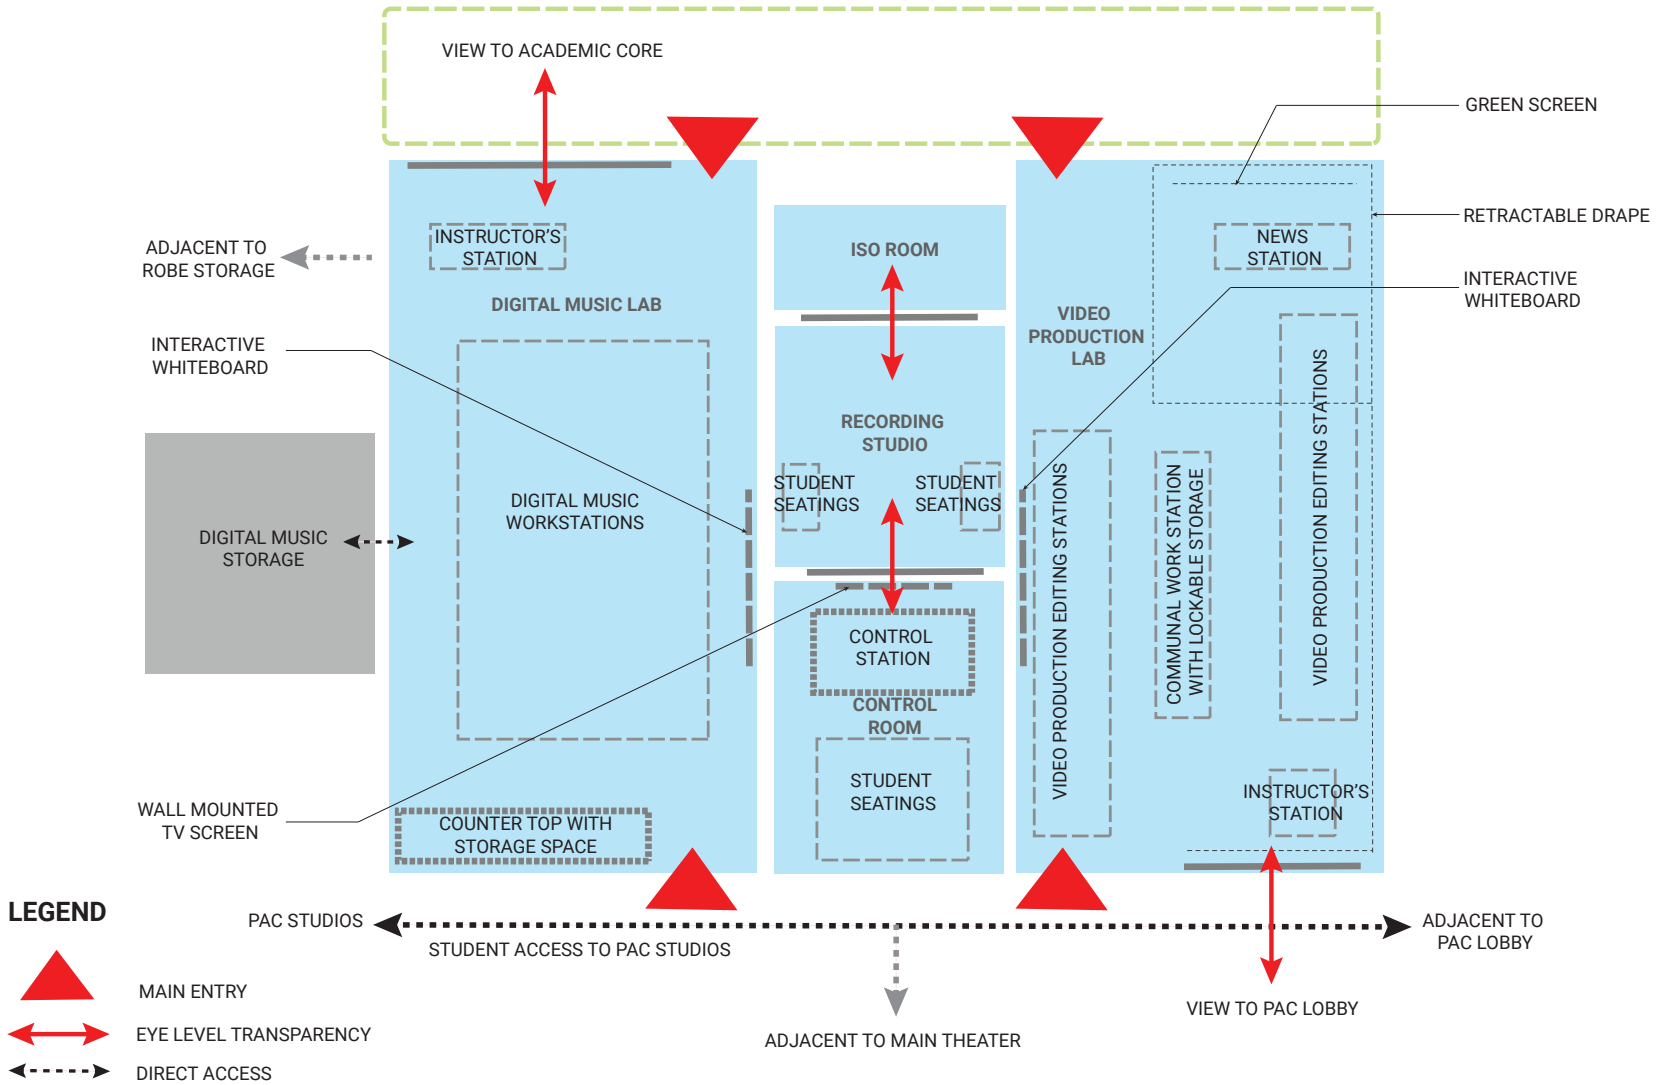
VIEW TO ACADEMIC CORE

GREEN SCREEN

RETRACTABLE DRAPE

INTERACTIVE WHITEBOARD

ADJACENT TO ROBE STORAGE

INSTRUCTOR'S STATION

DIGITAL MUSIC LAB

ISO ROOM

NEWS STATION

VIDEO PRODUCTION LAB

INTERACTIVE WHITEBOARD

RECORDING STUDIO

STUDENT SEATINGS

STUDENT SEATINGS

DIGITAL MUSIC WORKSTATIONS

DIGITAL MUSIC STORAGE

VIDEO PRODUCTION EDITING STATIONS

COMMUNAL WORK STATION WITH LOCKABLE STORAGE

VIDEO PRODUCTION EDITING STATIONS

CONTROL STATION

CONTROL ROOM

STUDENT SEATINGS

INSTRUCTOR'S STATION

WALL MOUNTED TV SCREEN

COUNTER TOP WITH STORAGE SPACE

LEGEND

PAC STUDIOS

STUDENT ACCESS TO PAC STUDIOS

ADJACENT TO PAC LOBBY

MAIN ENTRY

EYE LEVEL TRANSPARENCY

DIRECT ACCESS

ADJACENT TO MAIN THEATER

VIEW TO PAC LOBBY